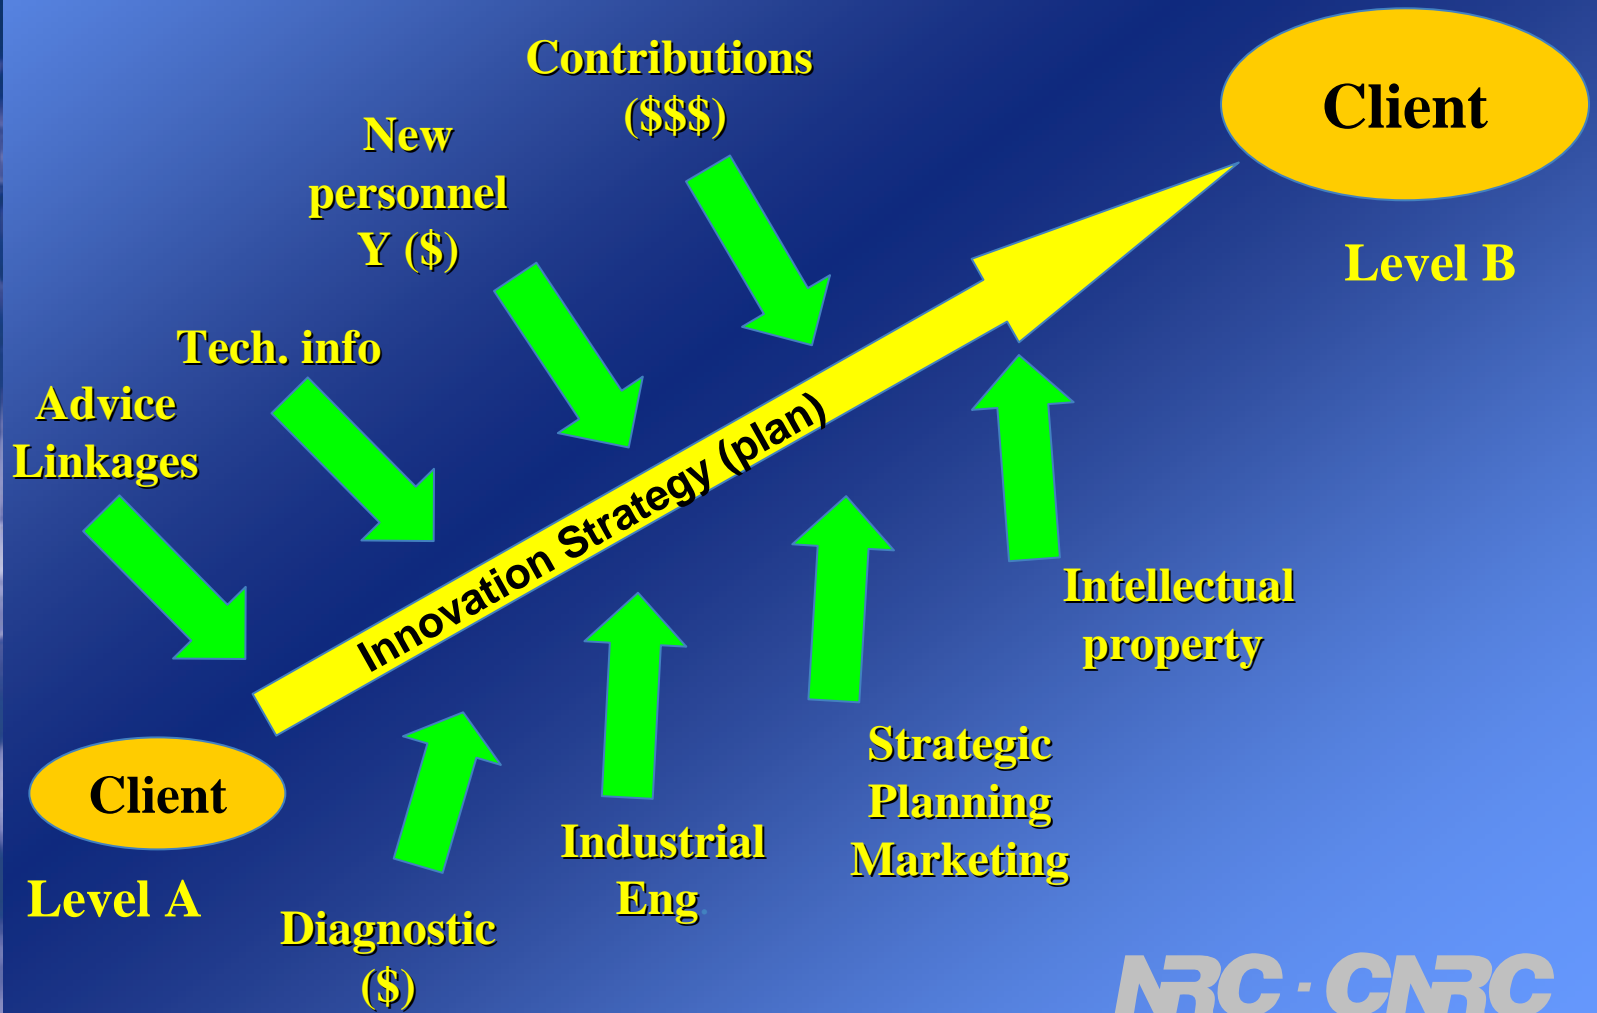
Contributions ($$$)

New personnel Y ($)

Client

Level B

Tech. info

Advice Linkages

Innovation Strategy (plan)

Intellectual property

Client

Level A

Diagnostic ($)

Industrial Eng

Strategic Planning Marketing

NRC · CNRC